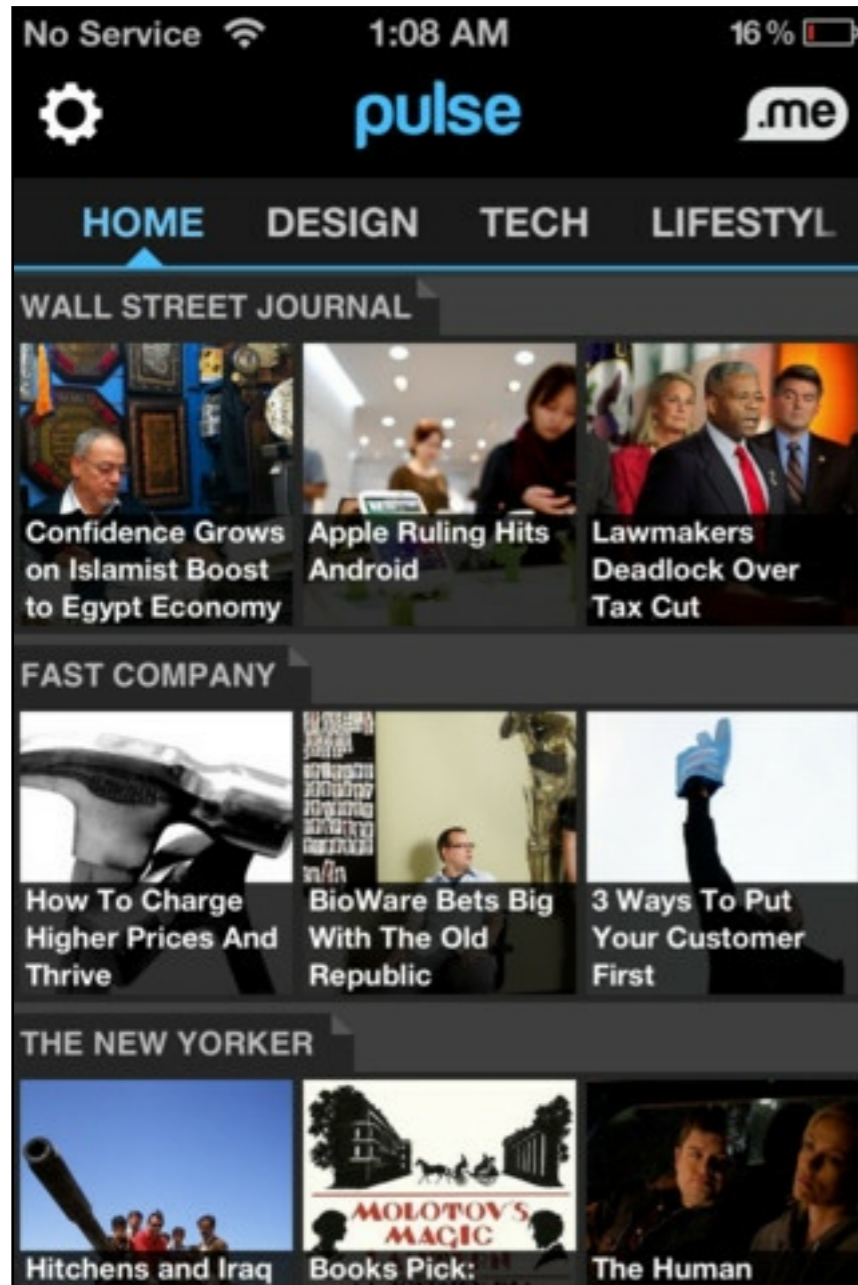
No Service 1:08 AM 16 %

pulse

.me

HOME DESIGN TECH LIFESTYL

WALL STREET JOURNAL

Confidence Grows on Islamist Boost to Egypt Economy

Apple Ruling Hits Android

Lawmakers Deadlock Over Tax Cut

FAST COMPANY

How To Charge Higher Prices And Thrive

BioWare Bets Big With The Old Republic

3 Ways To Put Your Customer First

THE NEW YORKER

Hitchens and Iraq

MOLOTOV'S MAGIC

Books Pick:

The Human